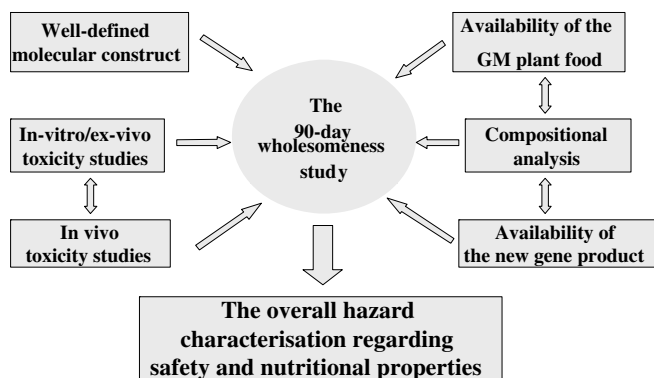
Well-defined molecular construct

Availability of the GM plant food

In-vitro/ex-vivo toxicity studies

The 90-day wholesomeness study

Compositional analysis

In vivo toxicity studies

Availability of the new gene product

The overall hazard characterisation regarding safety and nutritional properties